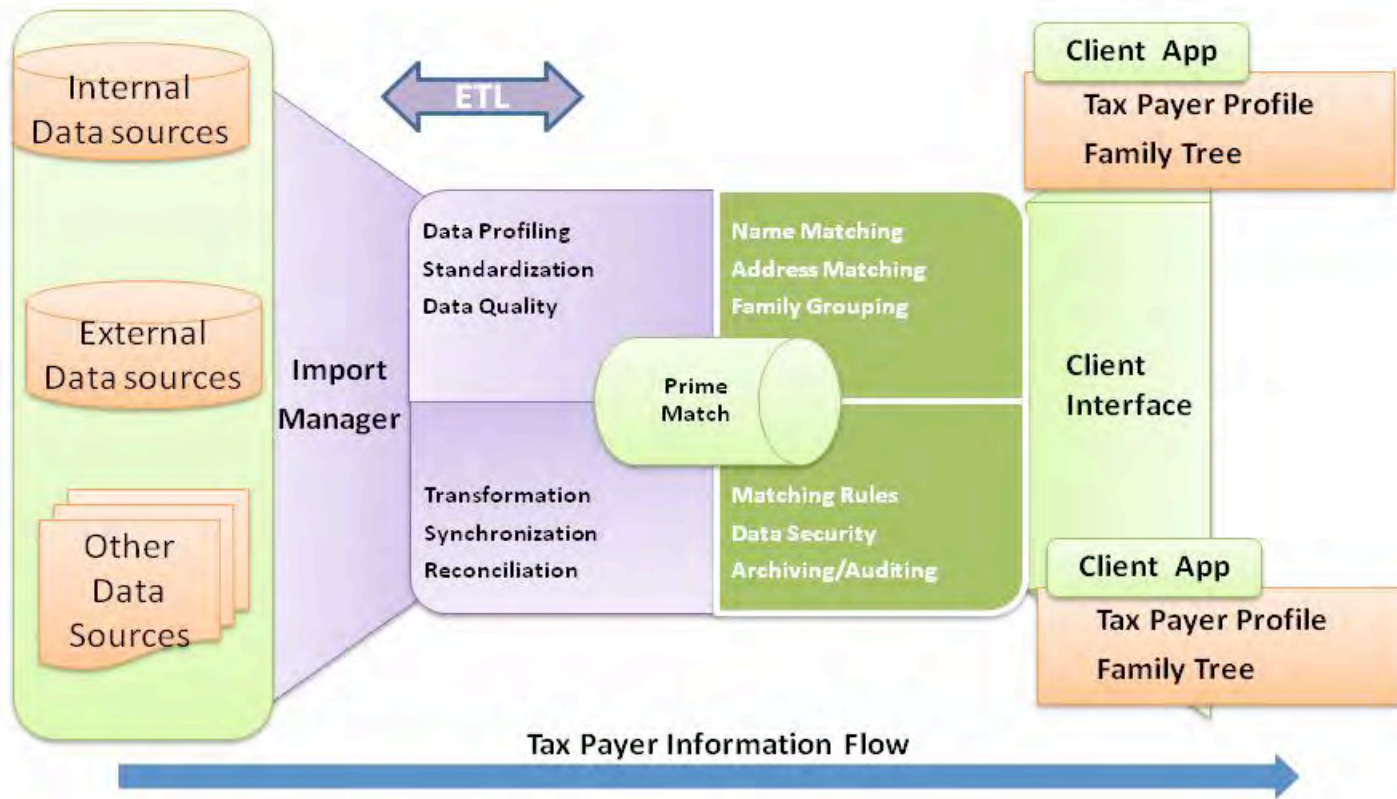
Internal Data sources

External Data sources

Other Data Sources

ETL

Import Manager

Data Profiling
Standardization
Data Quality

Name Matching
Address Matching
Family Grouping

Prime Match

Transformation
Synchronization
Reconciliation

Matching Rules
Data Security
Archiving/Auditing

Client App
Tax Payer Profile
Family Tree

Client Interface

Client App
Tax Payer Profile
Family Tree

Tax Payer Information Flow